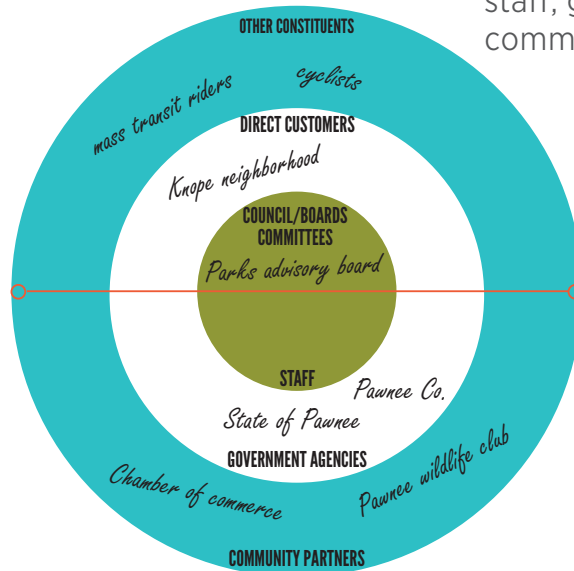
staff, g
comm

OTHER CONSTITUENTS

cyclists

mass transit riders

DIRECT CUSTOMERS

Knope neighborhood

COUNCIL/BOARDS COMMITTEES

Parks advisory board

STAFF

Pawnee Co.

State of Pawnee

GOVERNMENT AGENCIES

Chamber of commerce

Pawnee wildlife club

COMMUNITY PARTNERS